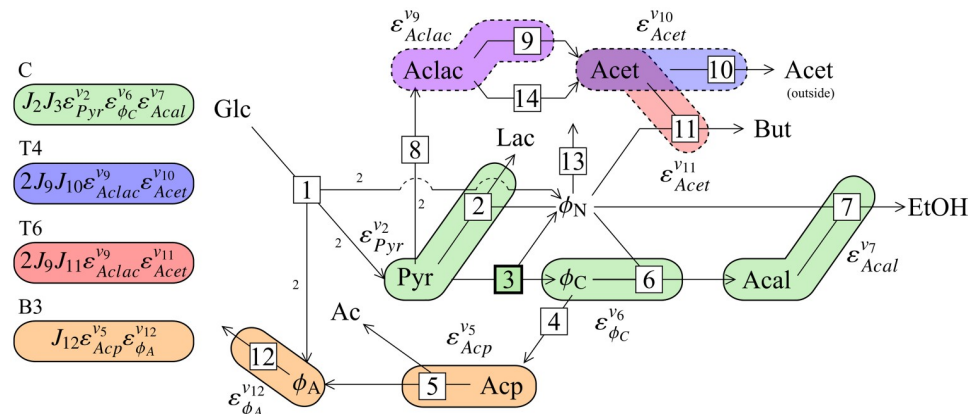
C
$J_2 J_3 \varepsilon^{v_2}_{Pyr} \varepsilon^{v_6}_{\phi_C} \varepsilon^{v_7}_{Acal}$

T4
$2 J_9 J_{10} \varepsilon^{v_9}_{Aclac} \varepsilon^{v_{10}}_{Acet}$

T6
$2 J_9 J_{11} \varepsilon^{v_9}_{Aclac} \varepsilon^{v_{11}}_{Acet}$

B3
$J_{12} \varepsilon^{v_5}_{Acp} \varepsilon^{v_{12}}_{\phi_A}$

$\varepsilon^{v_9}_{Aclac}$
Aclac
9
14
$\varepsilon^{v_{10}}_{Acet}$
Acet
10
Acet
(outside)
11
But
$\varepsilon^{v_{11}}_{Acet}$
Glc
8
Lac
13
1
2
2
2
$\phi_N$
$\varepsilon^{v_2}_{Pyr}$
2
7
EtOH
$\varepsilon^{v_7}_{Acal}$
Pyr
3
$\phi_C$
6
Acal
2
4
$\varepsilon^{v_6}_{\phi_C}$
Ac
$\varepsilon^{v_5}_{Acp}$
12
$\phi_A$
5
Acp
$\varepsilon^{v_{12}}_{\phi_A}$